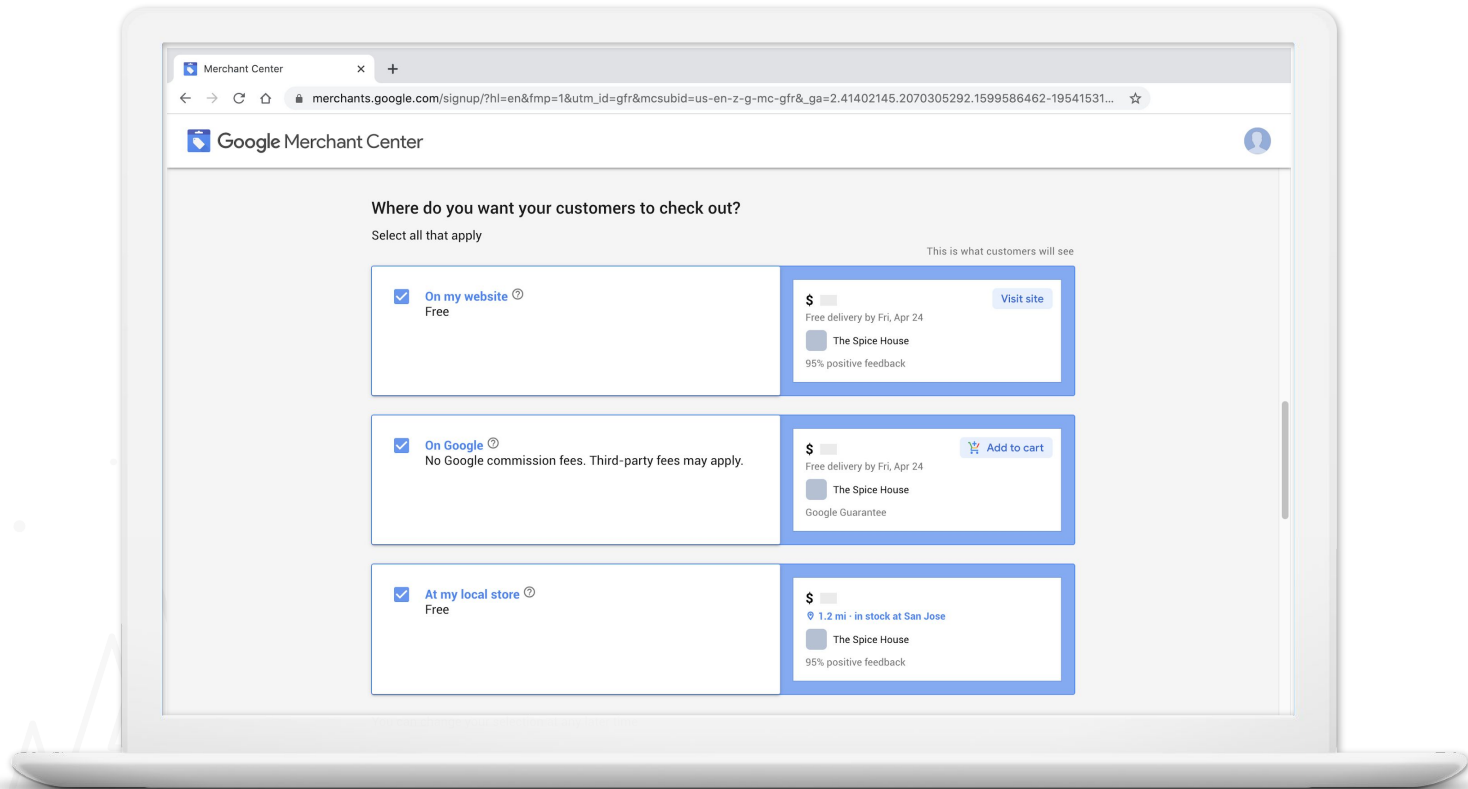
Merchant Center × +

merchants.google.com/signup/?hl=en&fmp=1&utm_id=gfr&mcsubid=us-en-z-g-mc-gfr&_ga=2.41402145.2070305292.1599586462-19541531...

Google Merchant Center

Where do you want your customers to check out?

Select all that apply

This is what customers will see

On my website
Free

$
Visit site
Free delivery by Fri, Apr 24
The Spice House
95% positive feedback

On Google
No Google commission fees. Third-party fees may apply.

$
Add to cart
Free delivery by Fri, Apr 24
The Spice House
Google Guarantee

At my local store
Free

$
1.2 mi · in stock at San Jose
The Spice House
95% positive feedback